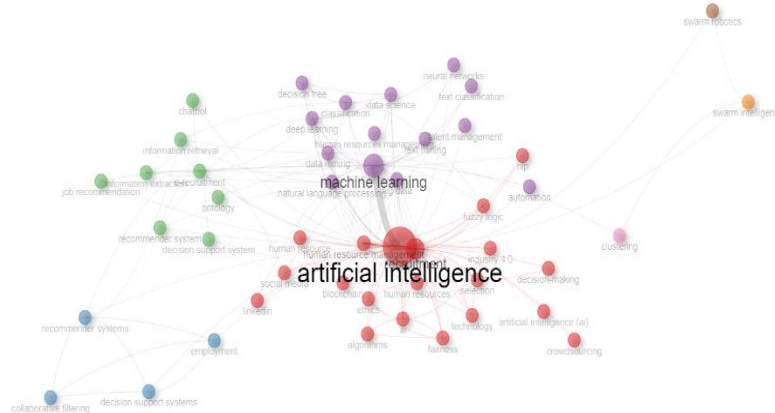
swarm robotics
swarm intelligen
neural networks
chatbot
decision tree
data science
text classification
classification
information retrieval
deep learning
human resources manag
talent management
text mining
e-recruitment
information extraction
data mining
nlp
job recommendation
machine learning
ontology
natural language processing
big data
automation
fuzzy logic
recommender system
decision support system
clustering
human resource
human resource management
recruitment
industry 4.0
artificial intelligence
social media
decision-making
blockchain
human resources
selection
linkedin
ethics
technology
artificial intelligence (ai)
recommender systems
employment
crowdsourcing
algorithms
fairness
collaborative filtering
decision support systems